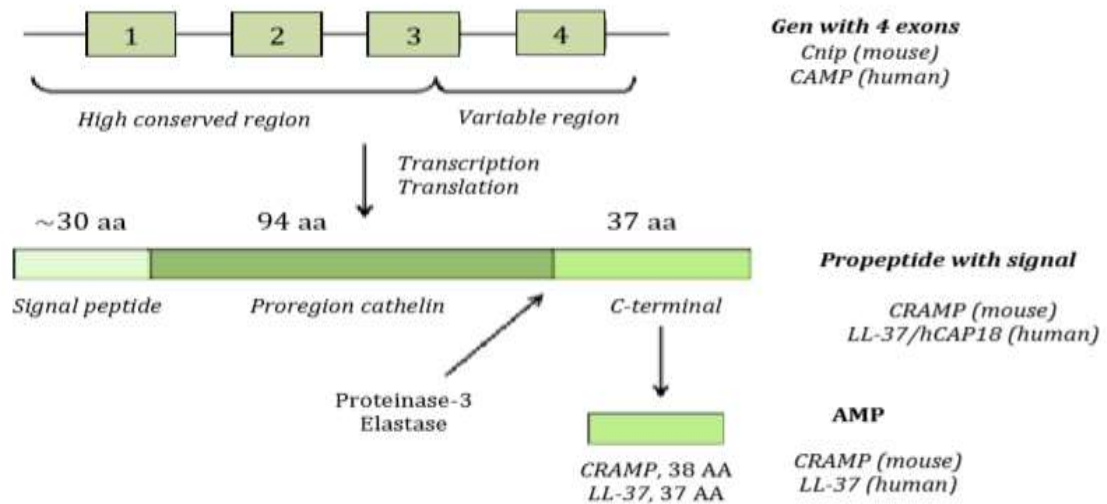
1
2
3
4

Gen with 4 exons
Cnip (mouse)
CAMP (human)

High conserved region

Variable region

Transcription
Translation

~30 aa

94 aa

37 aa

Propeptide with signal

Signal peptide

Proregion cathelin

C-terminal

CRAMP (mouse)
LL-37/hCAP18 (human)

Proteinase-3
Elastase

AMP

CRAMP, 38 AA
LL-37, 37 AA

CRAMP (mouse)
LL-37 (human)